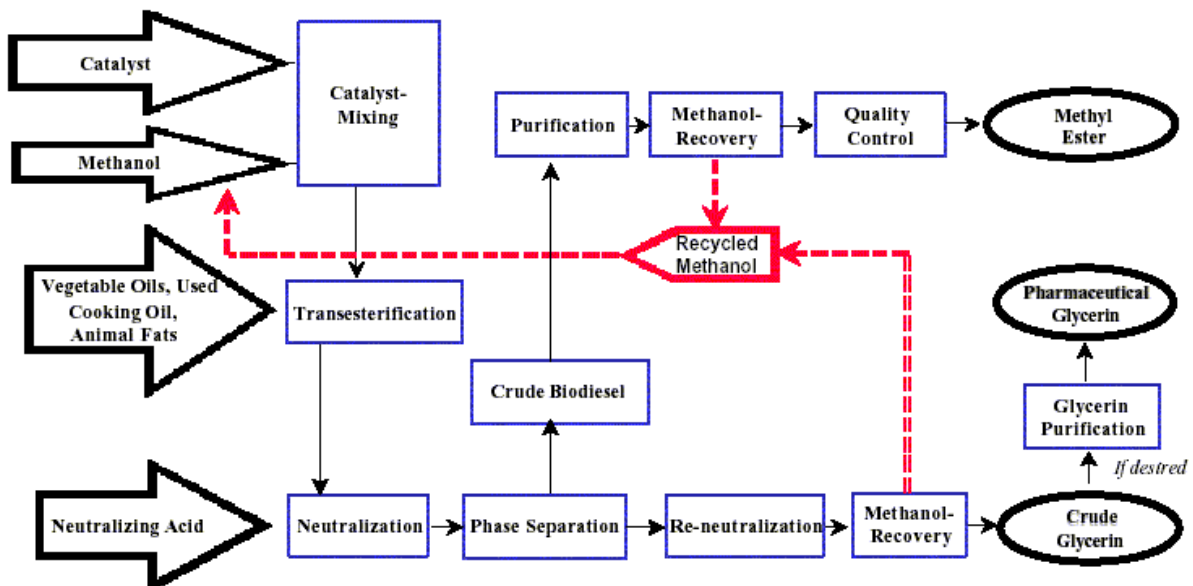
Catalyst

Methanol

Catalyst-Mixing

Purification

Methanol-Recovery

Quality Control

Methyl Ester

Recycled Methanol

Vegetable Oils, Used Cooking Oil, Animal Fats

Transesterification

Crude Biodiesel

Pharmaceutical Glycerin

Glycerin Purification

If destred

Neutralizing Acid

Neutralization

Phase Separation

Re-neutralization

Methanol-Recovery

Crude Glycerin